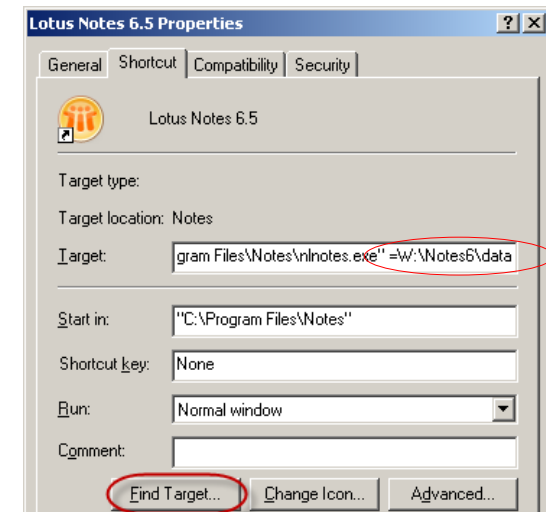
Lotus Notes 6.5 Properties

?

X

General

Shortcut

Compatibility

Security

Lotus Notes 6.5

Target type:

Target location: Notes

Target:

gram Files\Notes\nlnotes.exe" =W:\Notes6\data

Start in:

"C:\Program Files\Notes"

Shortcut key:

None

Run:

Normal window

Comment:

Find Target...

Change Icon...

Advanced...